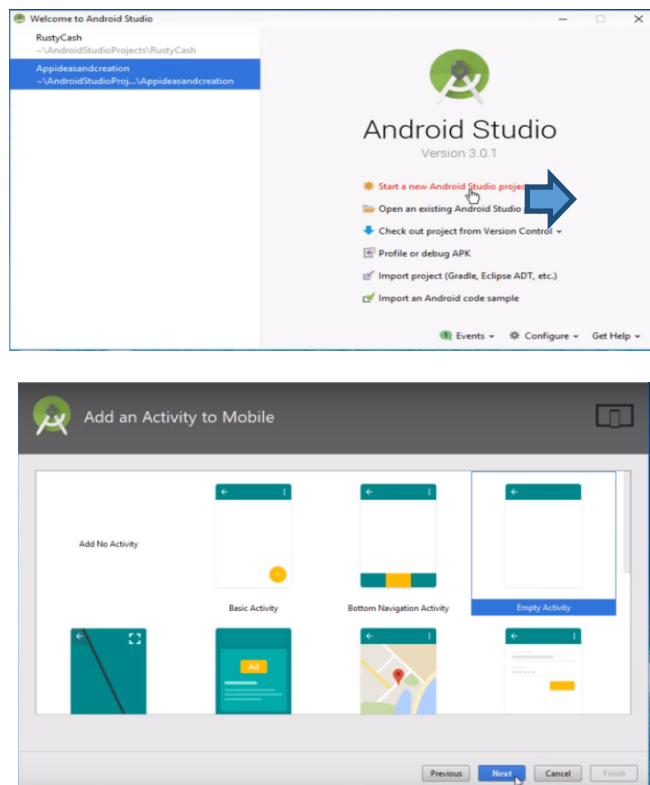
Welcome to Android Studio

RustyCash
~\AndroidStudioProjects\RustyCash

Appideasandcreation
~\AndroidStudioProj...\Appideasandcreation

Android Studio
Version 3.0.1

Start a new Android Studio projec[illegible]
Open an existing Android Studio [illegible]
Check out project from Version Control
Profile or debug APK
Import project (Gradle, Eclipse ADT, etc.)
Import an Android code sample

Events
Configure
Get Help

Add an Activity to Mobile

Add No Activity
Basic Activity
Bottom Navigation Activity
Empty Activity

Ad

Previous
Next
Cancel
Finish